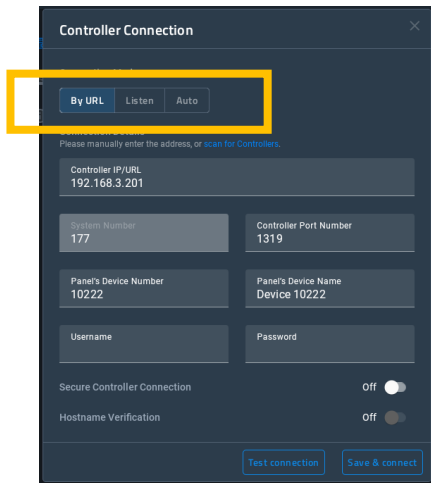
Controller Connection

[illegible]

By URL Listen Auto

Connection Details
Please manually enter the address, or scan for Controllers.

Controller IP/URL
192.168.3.201

System Number
177

Controller Port Number
1319

Panel's Device Number
10222

Panel's Device Name
Device 10222

Username

Password

Secure Controller Connection Off

Hostname Verification Off

Test connection Save & connect